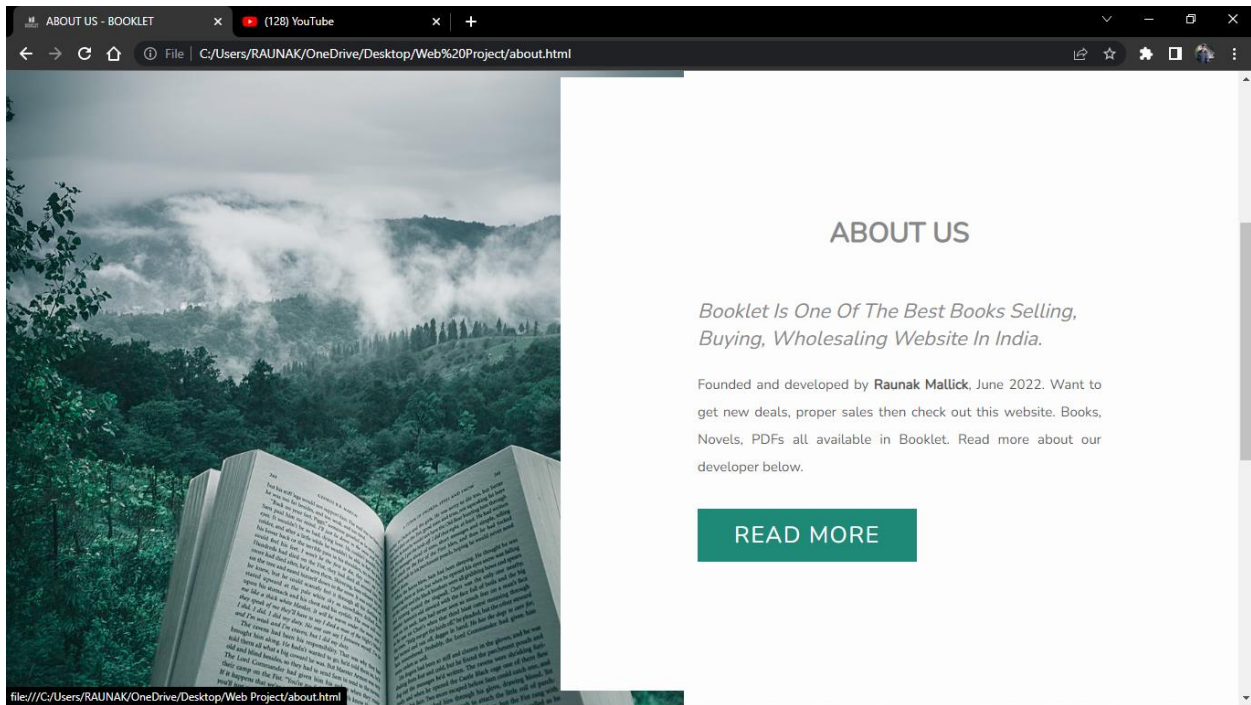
ABOUT US - BOOKLET
(128) YouTube
File | C:/Users/RAUNAK/OneDrive/Desktop/Web%20Project/about.html

ABOUT US

Booklet Is One Of The Best Books Selling, Buying, Wholesaling Website In India.

Founded and developed by **Raunak Mallick**, June 2022. Want to get new deals, proper sales then check out this website. Books, Novels, PDFs all available in Booklet. Read more about our developer below.

READ MORE

file:///C:/Users/RAUNAK/OneDrive/Desktop/Web Project/about.html